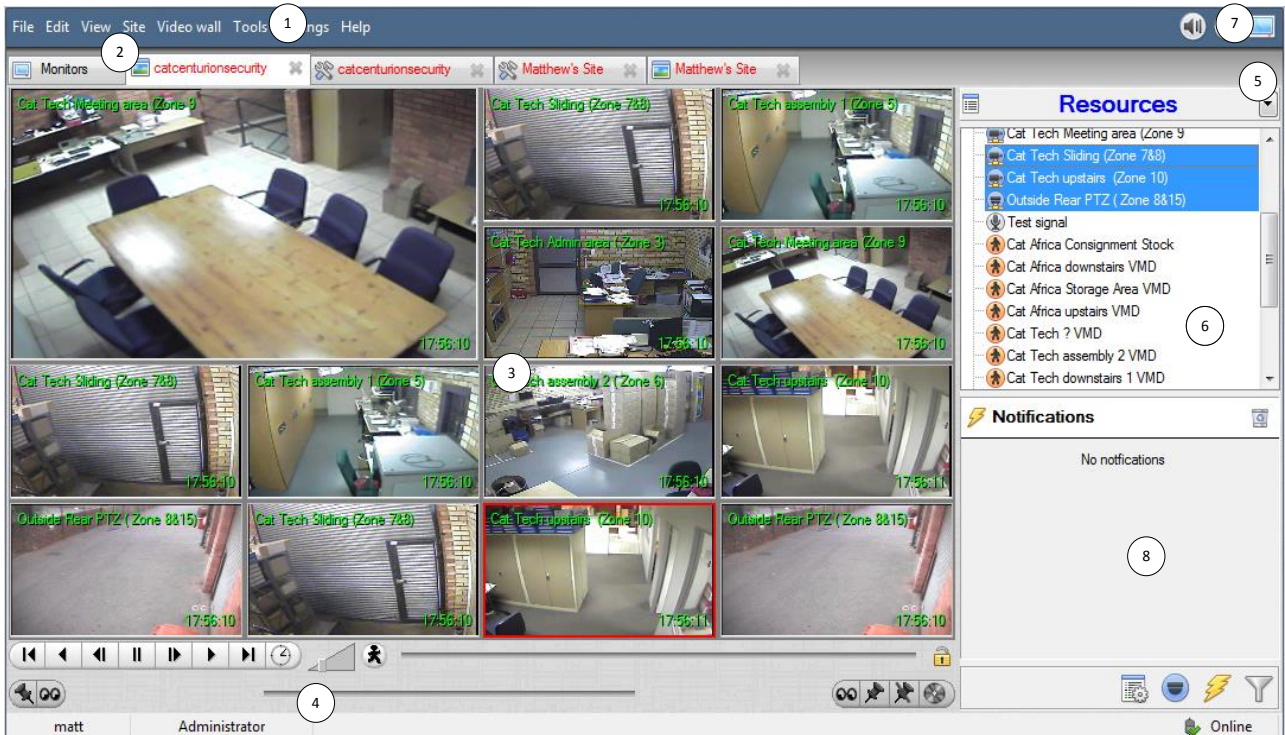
File Edit View Site Video wall Tools 1 ngs Help

7

2

Monitors catcenturionsecurity catcenturionsecurity Matthew's Site Matthew's Site

5

Cat Tech Meeting area (Zone 9

Cat Tech Sliding (Zone 7&8) 17:56:10

Cat Tech assembly 1 (Zone 5) 17:56:10

Cat Tech Admin area (Zone 3) 17:56:10

Cat Tech Meeting area (Zone 9 17:56:10

17:56:10

Cat Tech Sliding (Zone 7&8) 17:56:10

Cat Tech assembly 1 (Zone 5) 17:56:10

3 ch assembly 2 (Zone 6) 17:56:10

Cat Tech upstairs (Zone 10) 17:56:11

Outside Rear PTZ ( Zone 8&15) 17:56:10

Cat Tech Sliding (Zone 7&8) 17:56:10

Cat Tech upstairs (Zone 10) 17:56:11

Outside Rear PTZ ( Zone 8&15) 17:56:10

Resources

Cat Tech Meeting area (Zone 9
Cat Tech Sliding (Zone 7&8)
Cat Tech upstairs (Zone 10)
Outside Rear PTZ ( Zone 8&15)
Test signal
Cat Africa Consignment Stock
Cat Africa downstairs VMD
Cat Africa Storage Area VMD
Cat Africa upstairs VMD
Cat Tech ? VMD
Cat Tech assembly 2 VMD
Cat Tech downstairs 1 VMD

6

Notifications

No notfications

8

4

matt Administrator Online